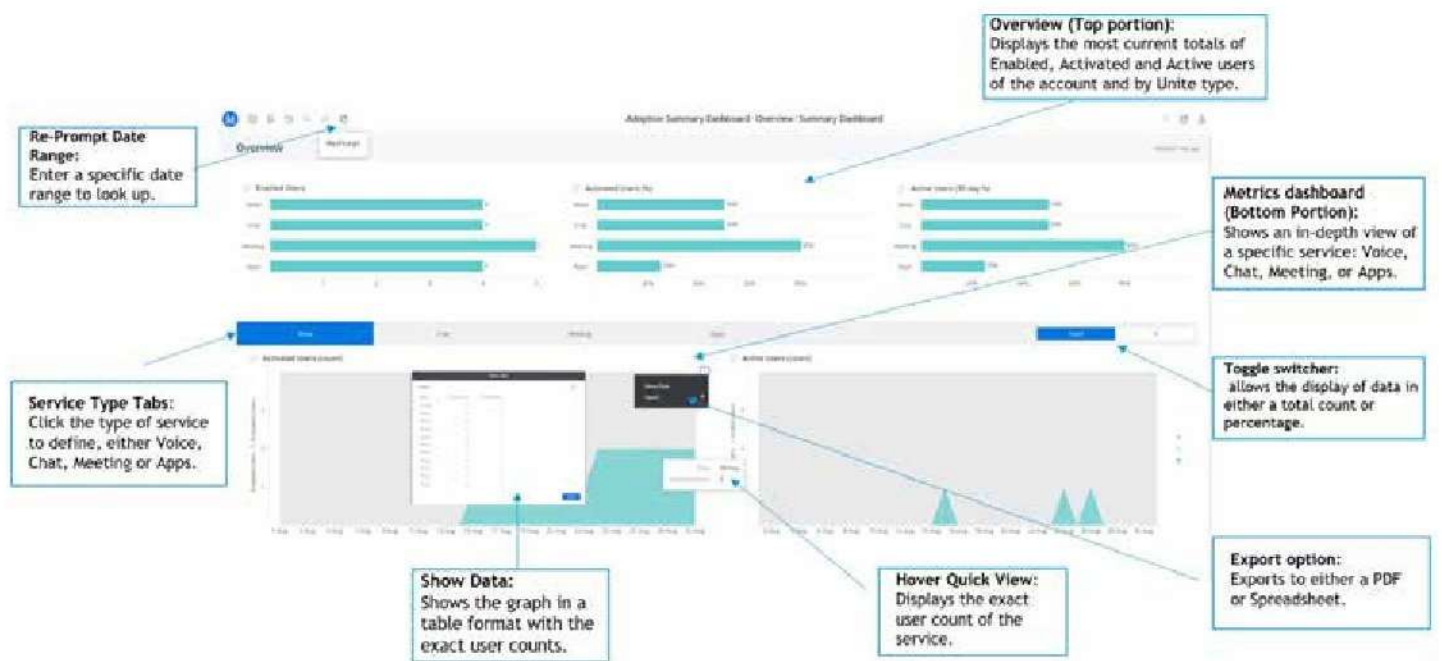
Overview (Top portion):
Displays the most current totals of Enabled, Activated and Active users of the account and by Unite type.

Re-Prompt Date Range:
Enter a specific date range to look up.

Adoption Summary Dashboard · Overview · Summary Dashboard

Overview

Enabled Users

Activated Users (%)

Active Users (30 day %)

Metrics dashboard (Bottom Portion):
Shows an in-depth view of a specific service: Voice, Chat, Meeting, or Apps.

Voice

Chat

Meeting

Apps

Activated Users (count)

Active Users (count)

Toggle switcher:
allows the display of data in either a total count or percentage.

Service Type Tabs:
Click the type of service to define, either Voice, Chat, Meeting or Apps.

Export option:
Exports to either a PDF or Spreadsheet.

Show Data:
Shows the graph in a table format with the exact user counts.

Hover Quick View:
Displays the exact user count of the service.